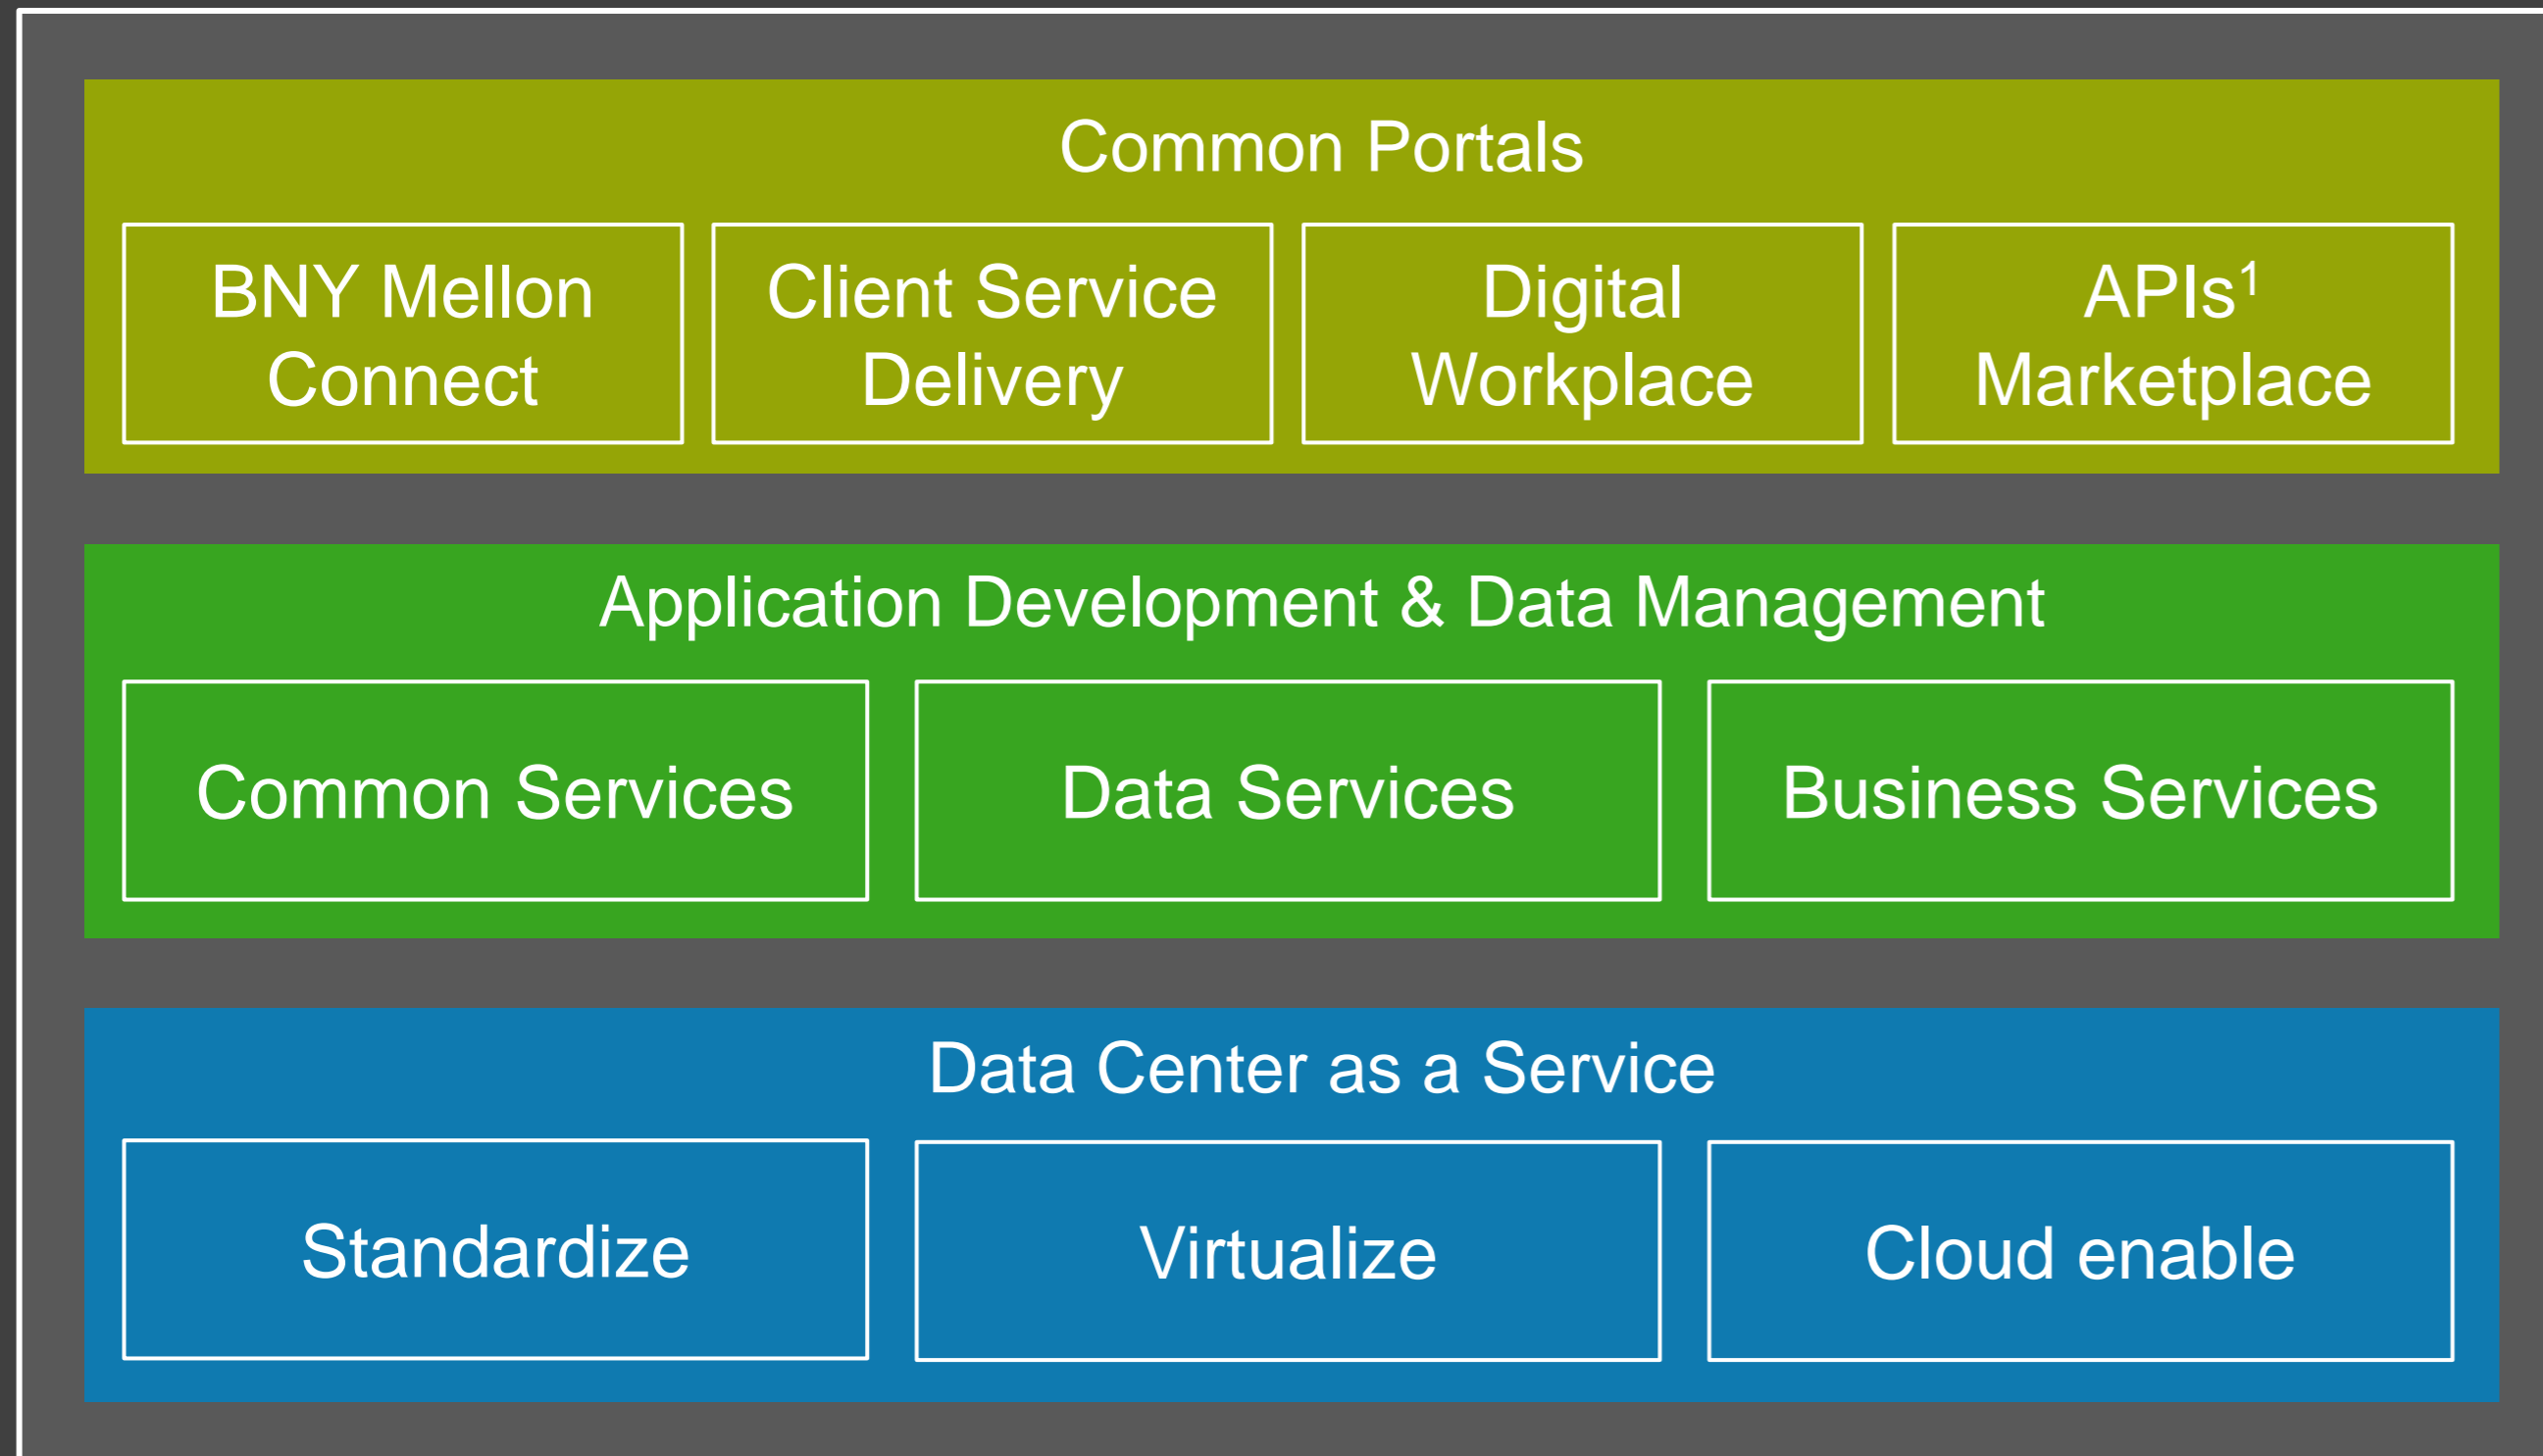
Common Portals

BNY Mellon Connect

Client Service Delivery

Digital Workplace

APIs$^1$ Marketplace

Application Development & Data Management

Common Services

Data Services

Business Services

Data Center as a Service

Standardize

Virtualize

Cloud enable